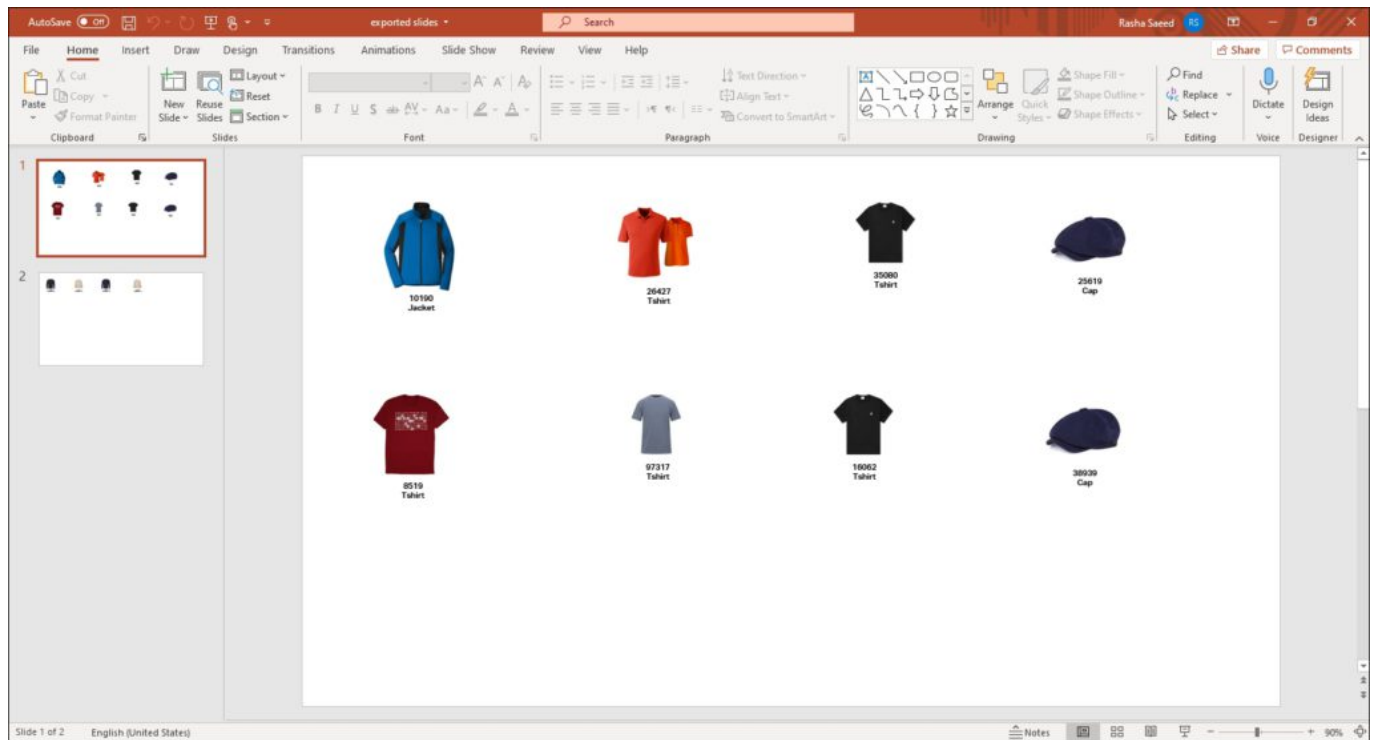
AutoSave Off exported slides Search Rasha Saeed RS

File Home Insert Draw Design Transitions Animations Slide Show Review View Help Share Comments

Paste Cut Copy Format Painter Clipboard New Slide Reuse Slides Layout Reset Section Slides Font Text Direction Align Text Convert to SmartArt Paragraph Arrange Quick Styles Shape Fill Shape Outline Shape Effects Drawing Find Replace Select Editing Dictate Voice Design Ideas Designer

1

2

10190
Jacket

26427
Tshirt

35080
Tshirt

25619
Cap

8519
Tshirt

97317
Tshirt

18062
Tshirt

38939
Cap

Slide 1 of 2 English (United States) Notes 90%